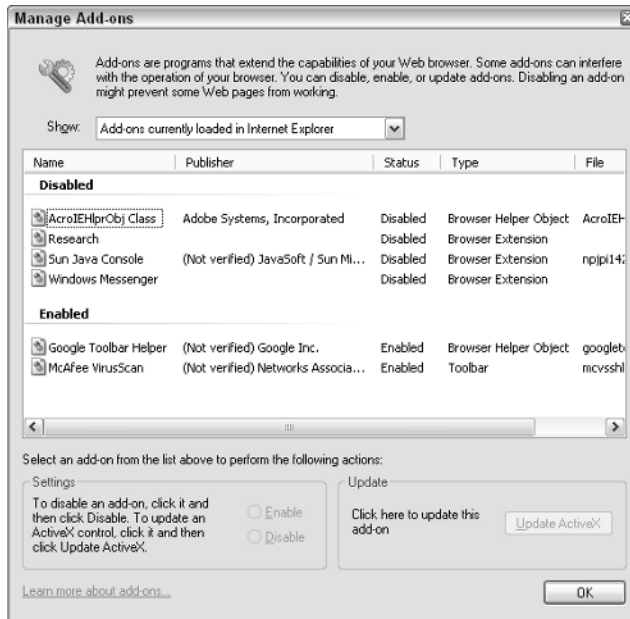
Manage Add-ons

Add-ons are programs that extend the capabilities of your Web browser. Some add-ons can interfere with the operation of your browser. You can disable, enable, or update add-ons. Disabling an add-on might prevent some Web pages from working.

Show: Add-ons currently loaded in Internet Explorer

| Name | Publisher | Status | Type | File |
|---|---|---|---|---|
| **Disabled** | | | | |
| AcroIEHlprObj Class | Adobe Systems, Incorporated | Disabled | Browser Helper Object | AcroIEH |
| Research | | Disabled | Browser Extension | |
| Sun Java Console | (Not verified) JavaSoft / Sun Mi... | Disabled | Browser Extension | npjpi142 |
| Windows Messenger | | Disabled | Browser Extension | |
| **Enabled** | | | | |
| Google Toolbar Helper | (Not verified) Google Inc. | Enabled | Browser Helper Object | googlet |
| McAfee VirusScan | (Not verified) Networks Associa... | Enabled | Toolbar | mcvsshl |

Select an add-on from the list above to perform the following actions:

Settings
To disable an add-on, click it and then click Disable. To update an ActiveX control, click it and then click Update ActiveX.
Enable
Disable

Update
Click here to update this add-on
Update ActiveX

Learn more about add-ons...

OK